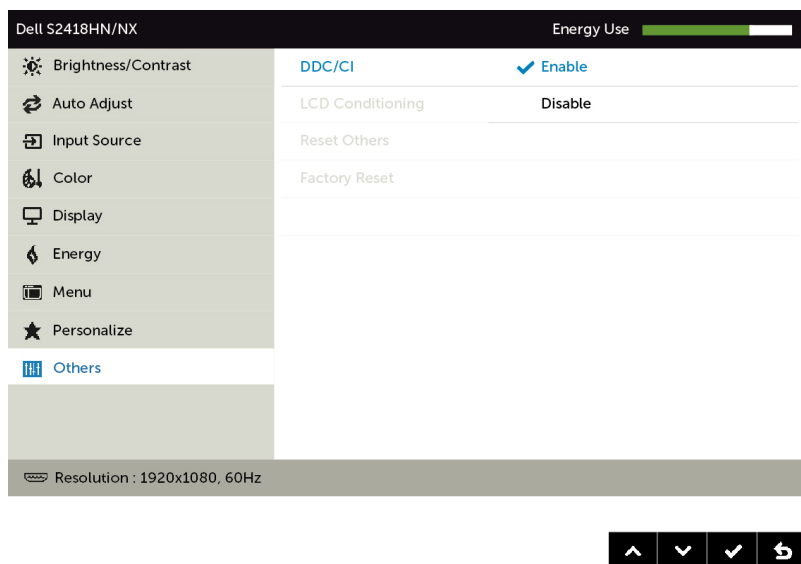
Dell S2418HN/NX

Energy Use

Brightness/Contrast
Auto Adjust
Input Source
Color
Display
Energy
Menu
Personalize
Others

DDC/CI
LCD Conditioning
Reset Others
Factory Reset

Enable
Disable

Resolution : 1920x1080, 60Hz